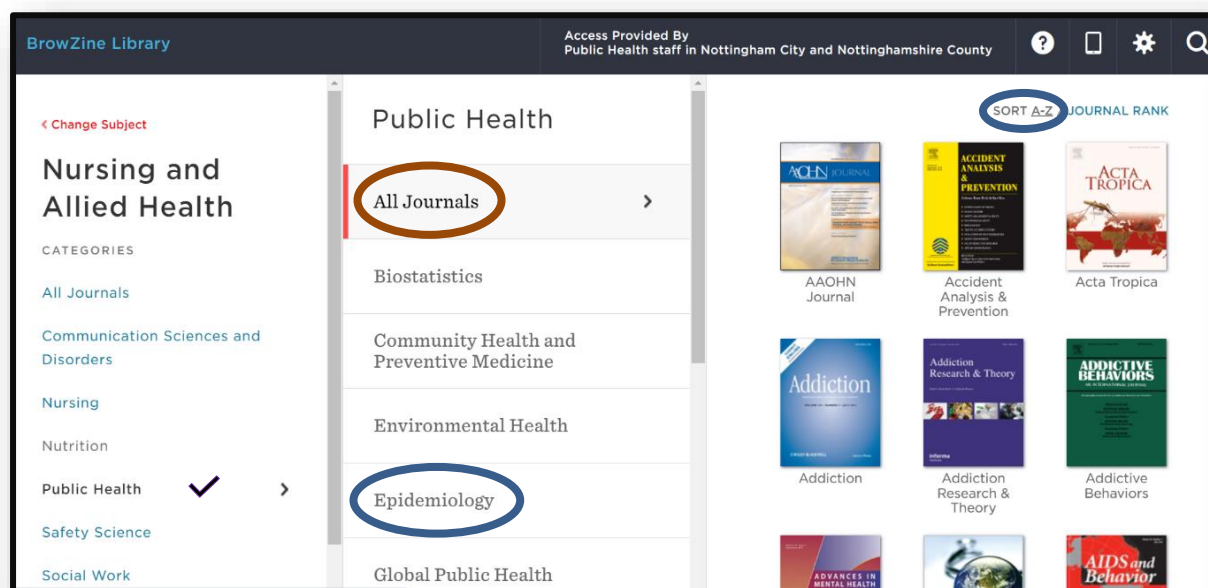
BrowZine Library

Access Provided By
Public Health staff in Nottingham City and Nottinghamshire County

‹ Change Subject

Nursing and Allied Health

CATEGORIES

All Journals

Communication Sciences and Disorders

Nursing

Nutrition

Public Health

Safety Science

Social Work

Public Health

All Journals

Biostatistics

Community Health and Preventive Medicine

Environmental Health

Epidemiology

Global Public Health

SORT A-Z JOURNAL RANK

AAOHN JOURNAL

AAOHN Journal

ACCIDENT ANALYSIS & PREVENTION

Accident Analysis & Prevention

ACTA TROPICA

Acta Tropica

Addiction

Addiction

Addiction Research & Theory

Addiction Research & Theory

ADDICTIVE BEHAVIORS

Addictive Behaviors

ADVANCES IN MENTAL HEALTH

AIDS and Behavior